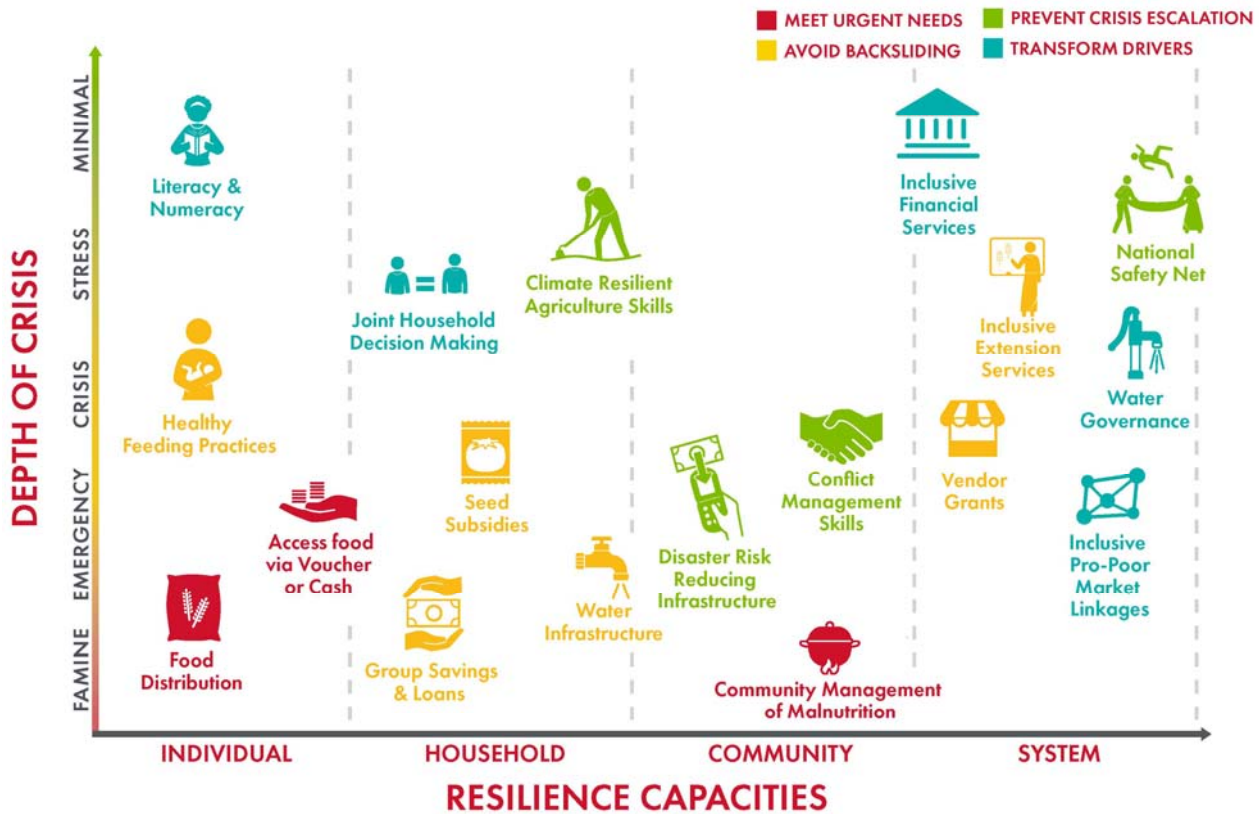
MEET URGENT NEEDS
AVOID BACKSLIDING
PREVENT CRISIS ESCALATION
TRANSFORM DRIVERS

DEPTH OF CRISIS

MINIMAL
STRESS
CRISIS
EMERGENCY
FAMINE

Literacy & Numeracy

Healthy Feeding Practices

Access food via Voucher or Cash

Food Distribution

Joint Household Decision Making

Climate Resilient Agriculture Skills

Seed Subsidies

Water Infrastructure

Group Savings & Loans

Disaster Risk Reducing Infrastructure

Conflict Management Skills

Community Management of Malnutrition

Inclusive Financial Services

Inclusive Extension Services

Vendor Grants

National Safety Net

Water Governance

Inclusive Pro-Poor Market Linkages

INDIVIDUAL
HOUSEHOLD
COMMUNITY
SYSTEM

RESILIENCE CAPACITIES